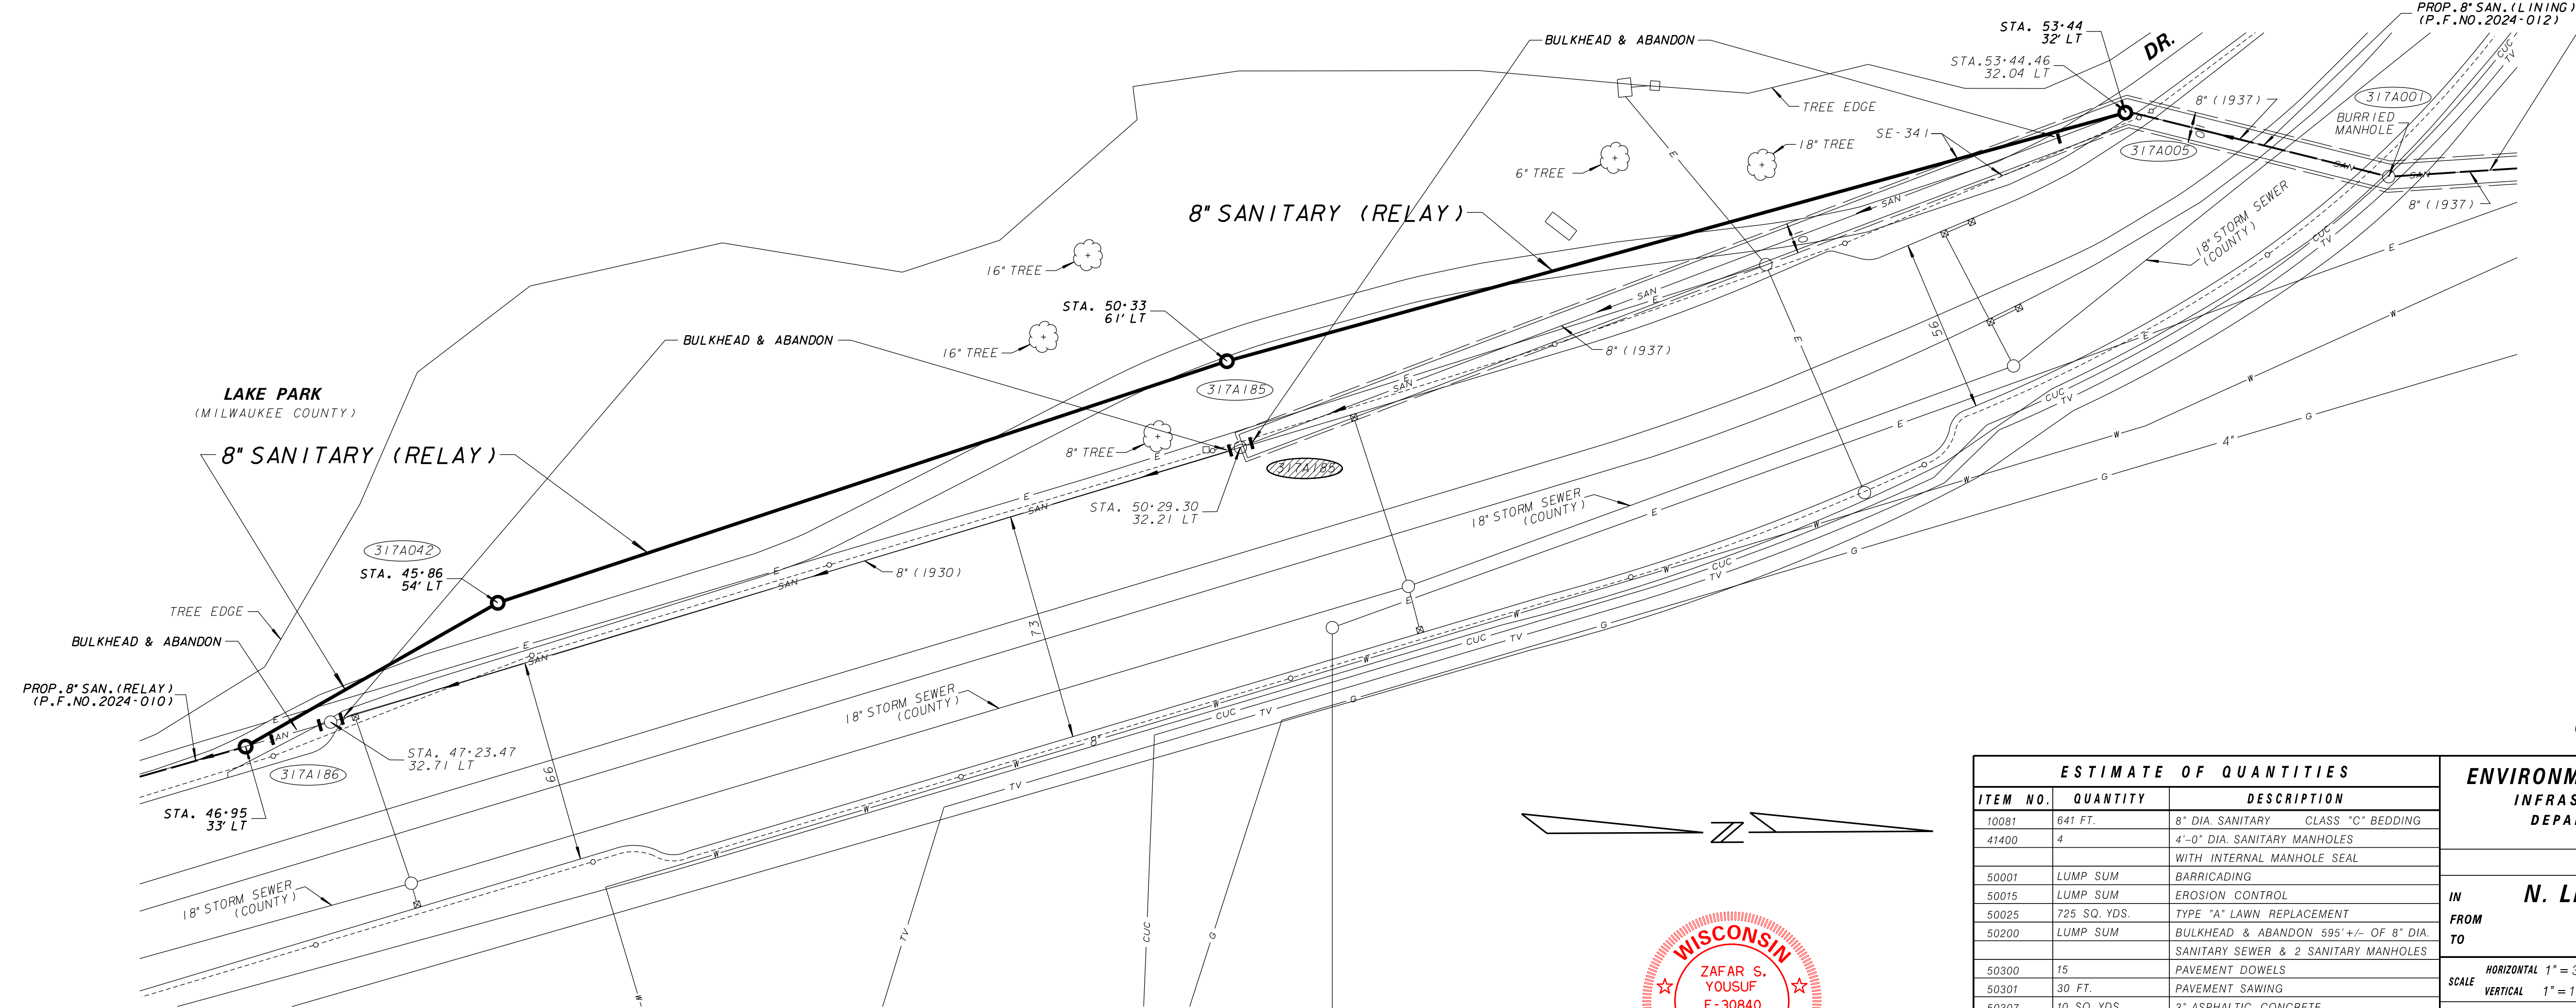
PROP. 8" SAN. (LINING)
(P.F. NO. 2024-012)

STA. 53+44
32' LT

STA. 53+44.46
32.04' LT

DR.

BULKHEAD & ABANDON

TREE EDGE

8" (1937)

317A001

BURRIED MANHOLE

317A005

SE-341

18" TREE

6" TREE

SAN

8" (1937)

8" SANITARY (RELAY)

18" STORM SEWER (COUNTY)

16" TREE

STA. 50+33
61' LT

16" TREE

BULKHEAD & ABANDON

8" (1937)

95

317A185

LAKE PARK
(MILWAUKEE COUNTY)

8" SANITARY (RELAY)

8" TREE

317A186

STA. 50+29.30
32.21' LT

18" STORM SEWER (COUNTY)

317A042

STA. 45+86
54' LT

8" (1930)

TREE EDGE

BULKHEAD & ABANDON

73

18" STORM SEWER (COUNTY)

PROP. 8" SAN. (RELAY)
(P.F. NO. 2024-010)

STA. 47+23.47
32.71' LT

317A186

STA. 46+95
33' LT

66

18" STORM SEWER (COUNTY)

4"

CUC TV W G E SAN

N

WISCONSIN
ZAFAR S.
YOUSUF
E-30840

| ESTIMATE OF QUANTITIES | | |
|---|---|---|
| ITEM NO. | QUANTITY | DESCRIPTION |
| 10081 | 641 FT. | 8" DIA. SANITARY CLASS "C" BEDDING |
| 41400 | 4 | 4'-0" DIA. SANITARY MANHOLES |
| | | WITH INTERNAL MANHOLE SEAL |
| 50001 | LUMP SUM | BARRICADING |
| 50015 | LUMP SUM | EROSION CONTROL |
| 50025 | 725 SQ. YDS. | TYPE "A" LAWN REPLACEMENT |
| 50200 | LUMP SUM | BULKHEAD & ABANDON 595'+/- OF 8" DIA. |
| | | SANITARY SEWER & 2 SANITARY MANHOLES |
| 50300 | 15 | PAVEMENT DOWELS |
| 50301 | 30 FT. | PAVEMENT SAWING |
| 50307 | 10 SQ. YDS. | 3" ASPHALTIC CONCRETE |

ENVIRONM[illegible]
INFRAS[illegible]
DEPA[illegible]

IN
FROM
TO

N. L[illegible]

SCALE
HORIZONTAL 1" = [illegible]
VERTICAL 1" = 1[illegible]